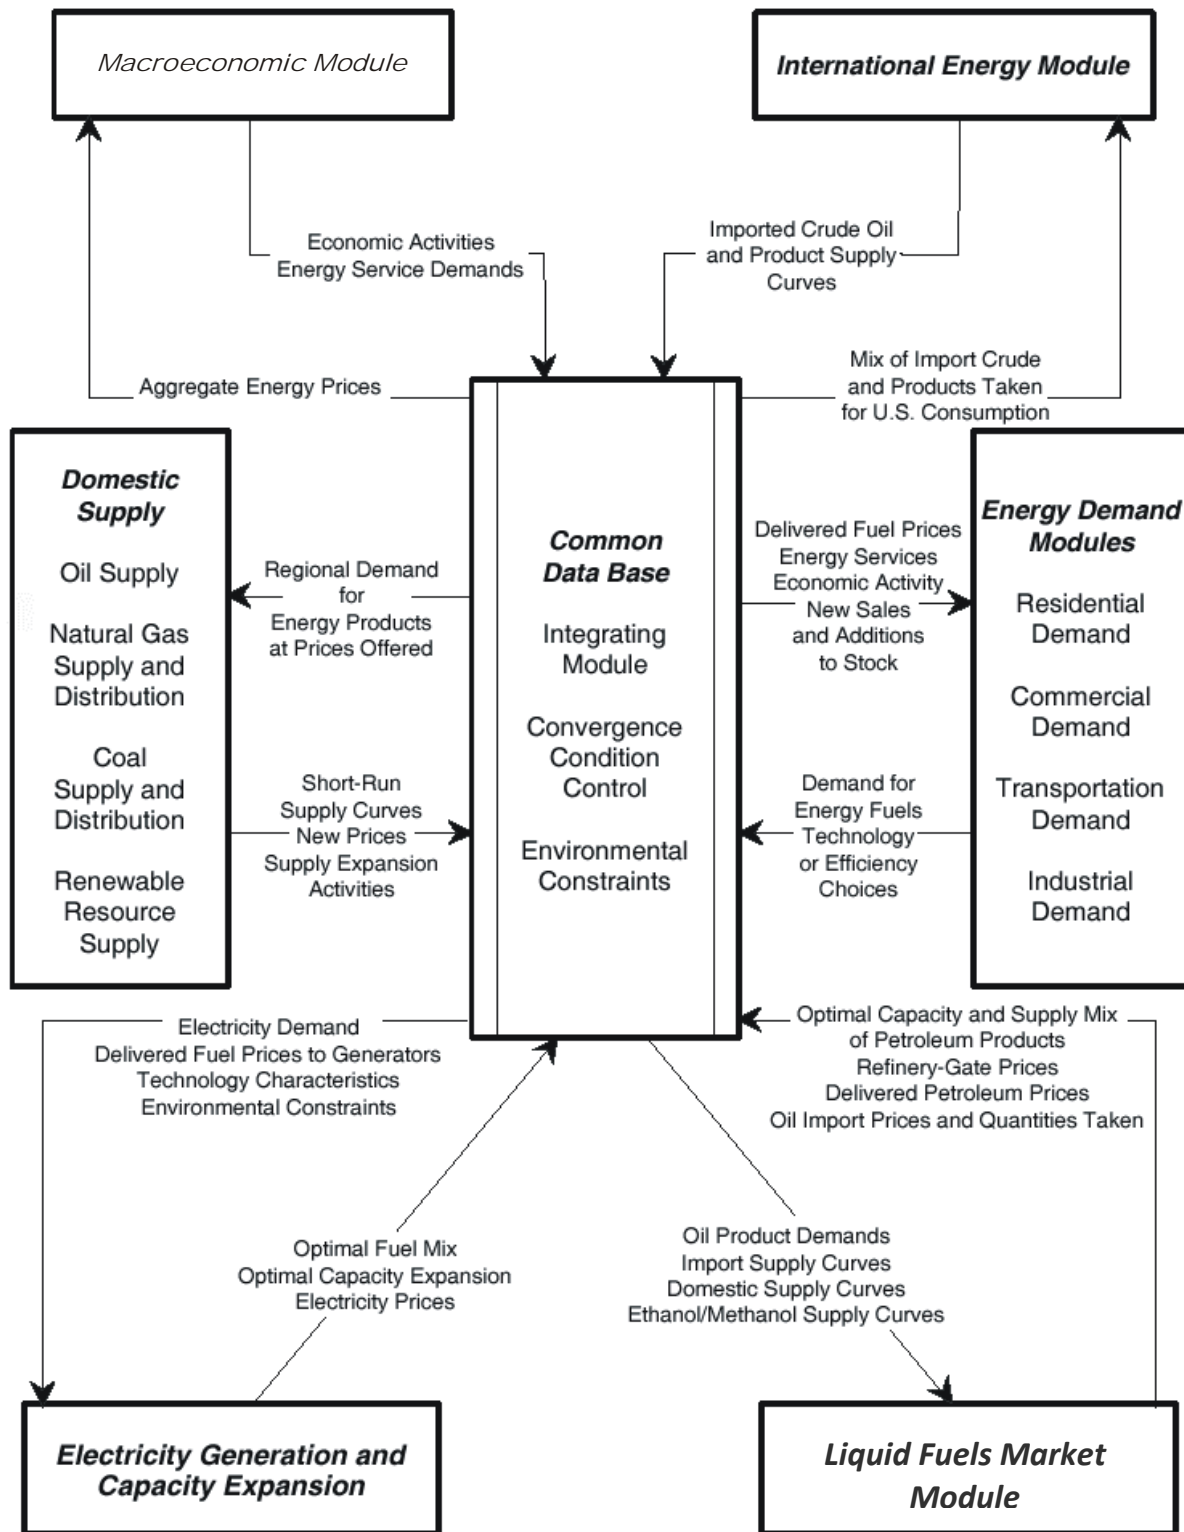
Macroeconomic Module

International Energy Module

Economic Activities
Energy Service Demands

Imported Crude Oil
and Product Supply
Curves

Aggregate Energy Prices

Mix of Import Crude
and Products Taken
for U.S. Consumption

Domestic Supply

Oil Supply

Natural Gas Supply and Distribution

Coal Supply and Distribution

Renewable Resource Supply

Regional Demand for Energy Products at Prices Offered

Short-Run Supply Curves
New Prices
Supply Expansion Activities

Common Data Base

Integrating Module

Convergence Condition Control

Environmental Constraints

Delivered Fuel Prices
Energy Services
Economic Activity
New Sales and Additions to Stock

Demand for Energy Fuels
Technology or Efficiency Choices

Energy Demand Modules

Residential Demand

Commercial Demand

Transportation Demand

Industrial Demand

Electricity Demand
Delivered Fuel Prices to Generators
Technology Characteristics
Environmental Constraints

Optimal Capacity and Supply Mix of Petroleum Products
Refinery-Gate Prices
Delivered Petroleum Prices
Oil Import Prices and Quantities Taken

Optimal Fuel Mix
Optimal Capacity Expansion
Electricity Prices

Oil Product Demands
Import Supply Curves
Domestic Supply Curves
Ethanol/Methanol Supply Curves

Electricity Generation and Capacity Expansion

Liquid Fuels Market Module